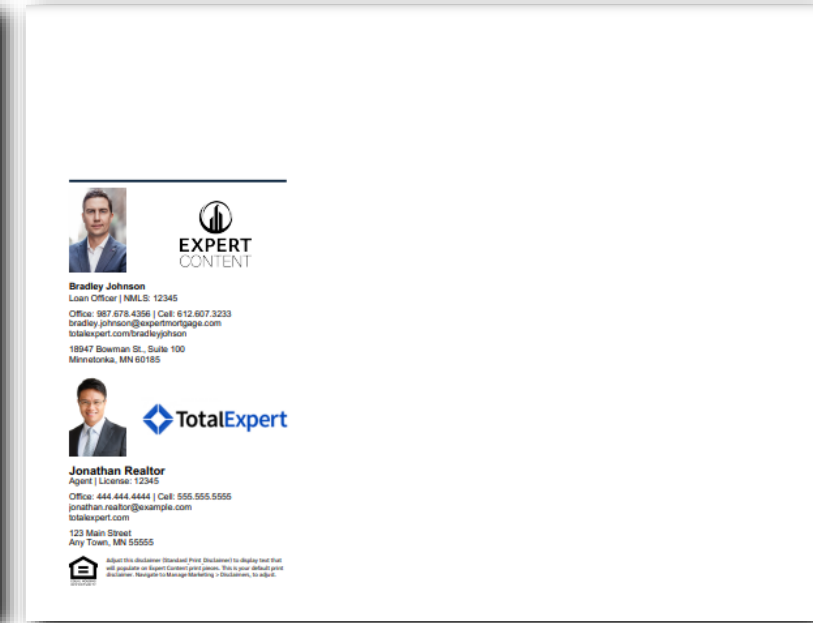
EXPERT
CONTENT

Bradley Johnson
Loan Officer | NMLS: 12345

Office: 987.678.4356 | Cell: 612.607.3233
bradley.johnson@expertmortgage.com
totalexpert.com/bradleyjohnson

18947 Bowman St., Suite 100
Minnetonka, MN 60185

TotalExpert

Jonathan Realtor
Agent | License: 12345

Office: 444.444.4444 | Cell: 555.555.5555
jonathan.realtor@example.com
totalexpert.com

123 Main Street
Any Town, MN 55555

Adjust this disclaimer (Standard Print Disclaimer) to display text that will populate on Expert Content print pieces. This is your default print disclaimer. Navigate to Manage Marketing > Disclaimers, to adjust.